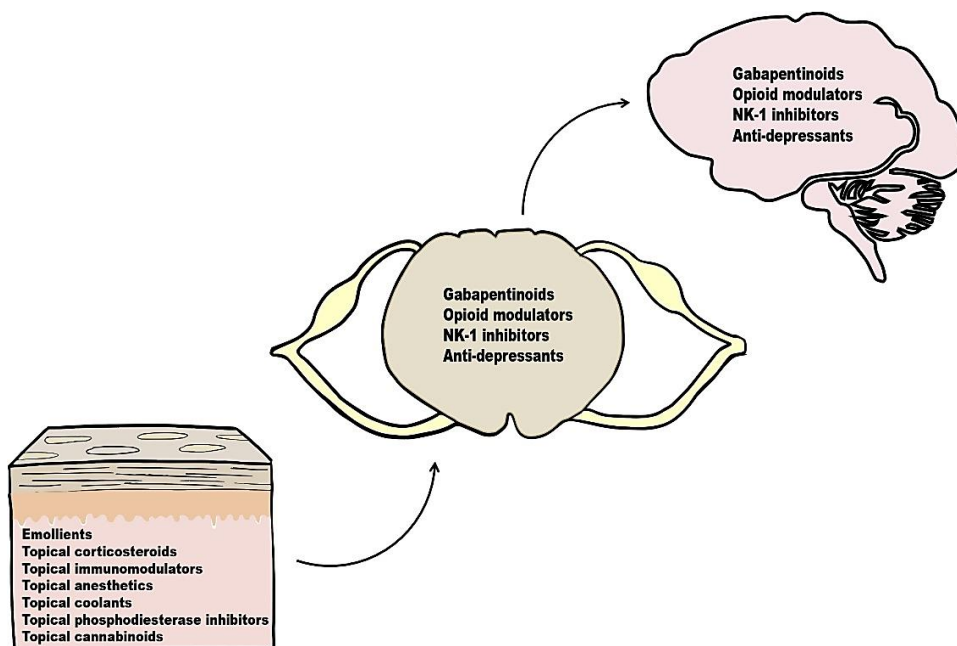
Gabapentinoids
Opioid modulators
NK-1 inhibitors
Anti-depressants

Gabapentinoids
Opioid modulators
NK-1 inhibitors
Anti-depressants

Emollients
Topical corticosteroids
Topical immunomodulators
Topical anesthetics
Topical coolants
Topical phosphodiesterase inhibitors
Topical cannabinoids